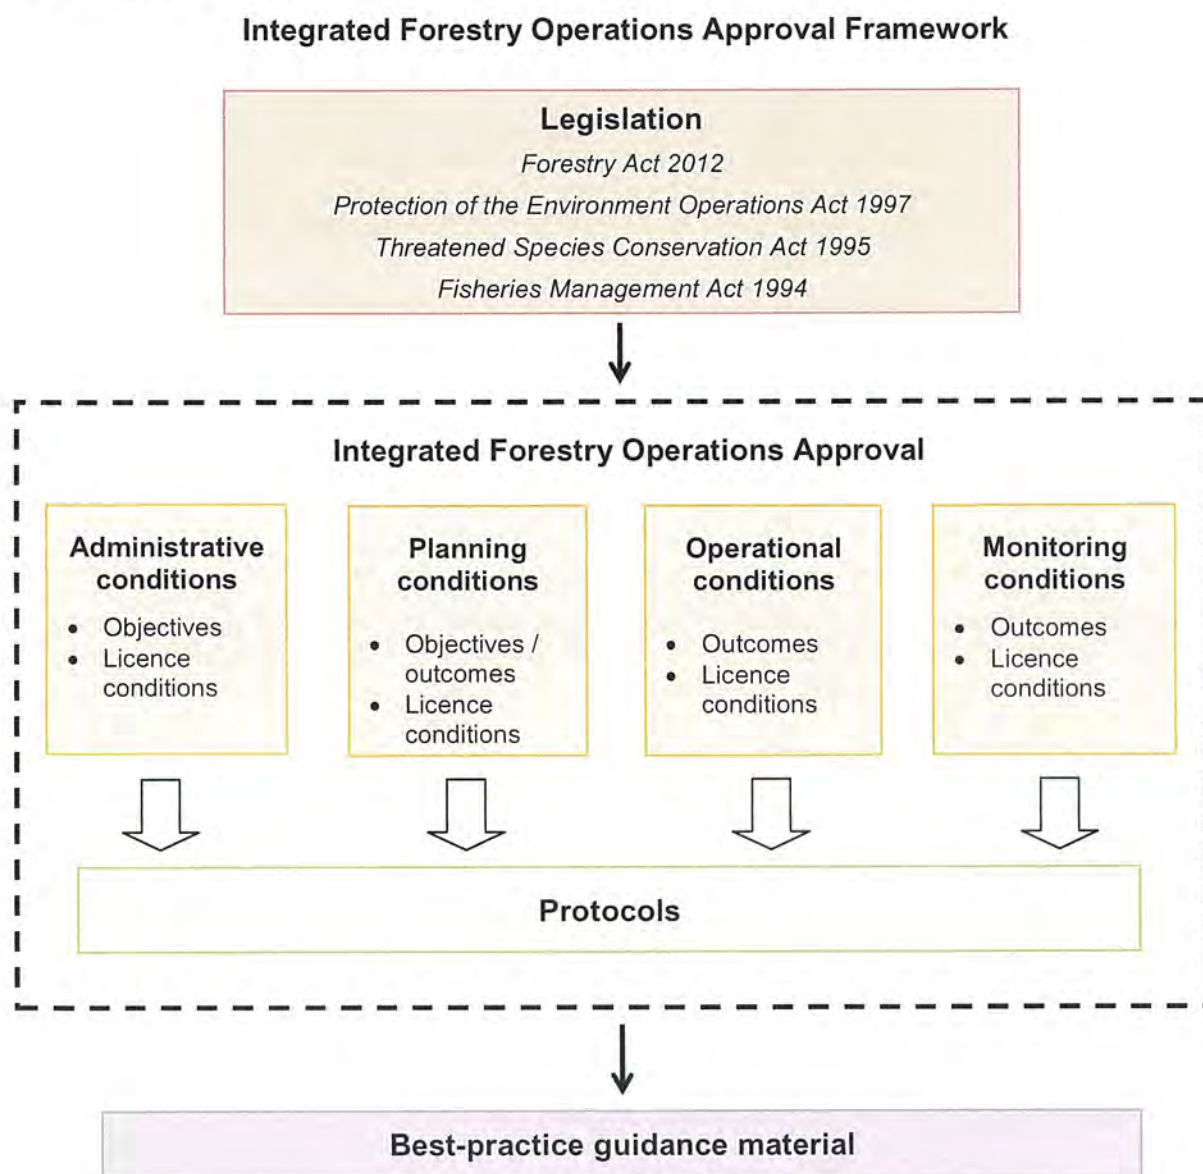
Integrated Forestry Operations Approval Framework

Legislation

*Forestry Act 2012*

*Protection of the Environment Operations Act 1997*

*Threatened Species Conservation Act 1995*

*Fisheries Management Act 1994*

Integrated Forestry Operations Approval

Administrative conditions
- Objectives
- Licence conditions

Planning conditions
- Objectives / outcomes
- Licence conditions

Operational conditions
- Outcomes
- Licence conditions

Monitoring conditions
- Outcomes
- Licence conditions

Protocols

Best-practice guidance material